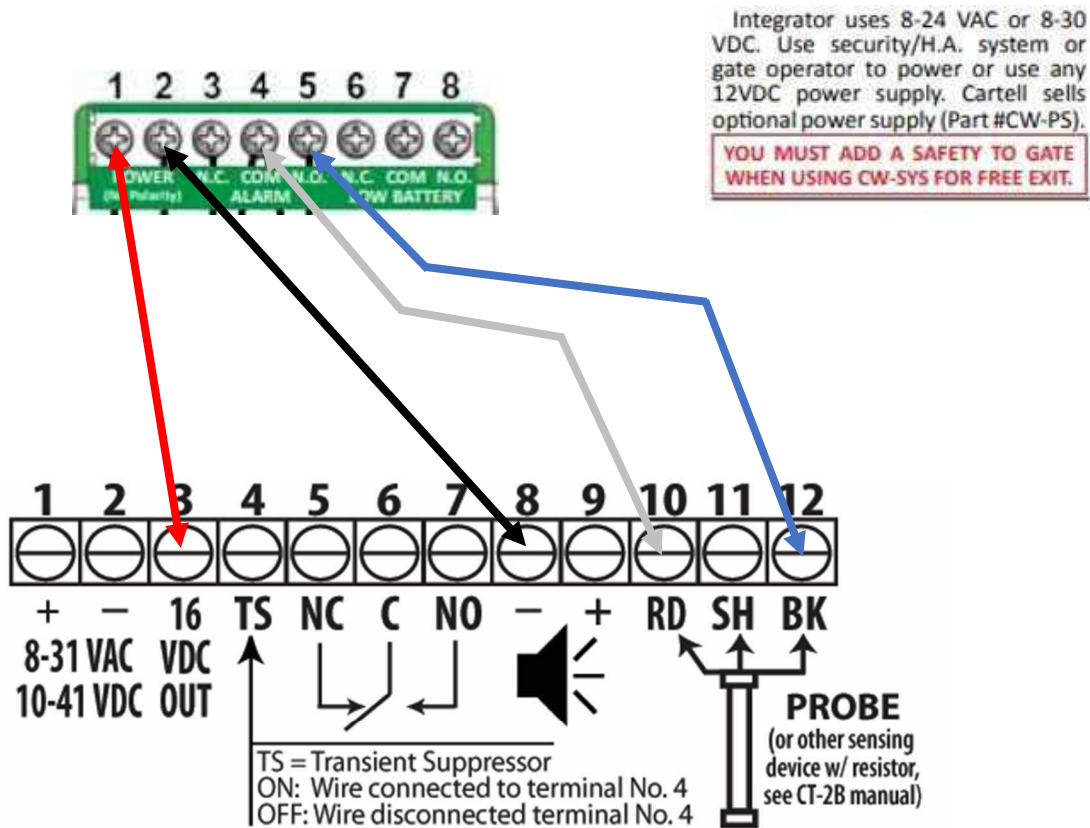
1 2 3 4 5 6 7 8

POWER (No Polarity) N.C. COM N.O. ALARM N.C. COM N.O. LOW BATTERY

Integrator uses 8-24 VAC or 8-30 VDC. Use security/H.A. system or gate operator to power or use any 12VDC power supply. Cartell sells optional power supply (Part #CW-PS).

YOU MUST ADD A SAFETY TO GATE WHEN USING CW-SYS FOR FREE EXIT.

1 2 3 4 5 6 7 8 9 10 11 12

+ − 16 TS NC C NO − + RD SH BK

8-31 VAC 10-41 VDC

VDC OUT

PROBE (or other sensing device w/ resistor, see CT-2B manual)

TS = Transient Suppressor
ON: Wire connected to terminal No. 4
OFF: Wire disconnected terminal No. 4